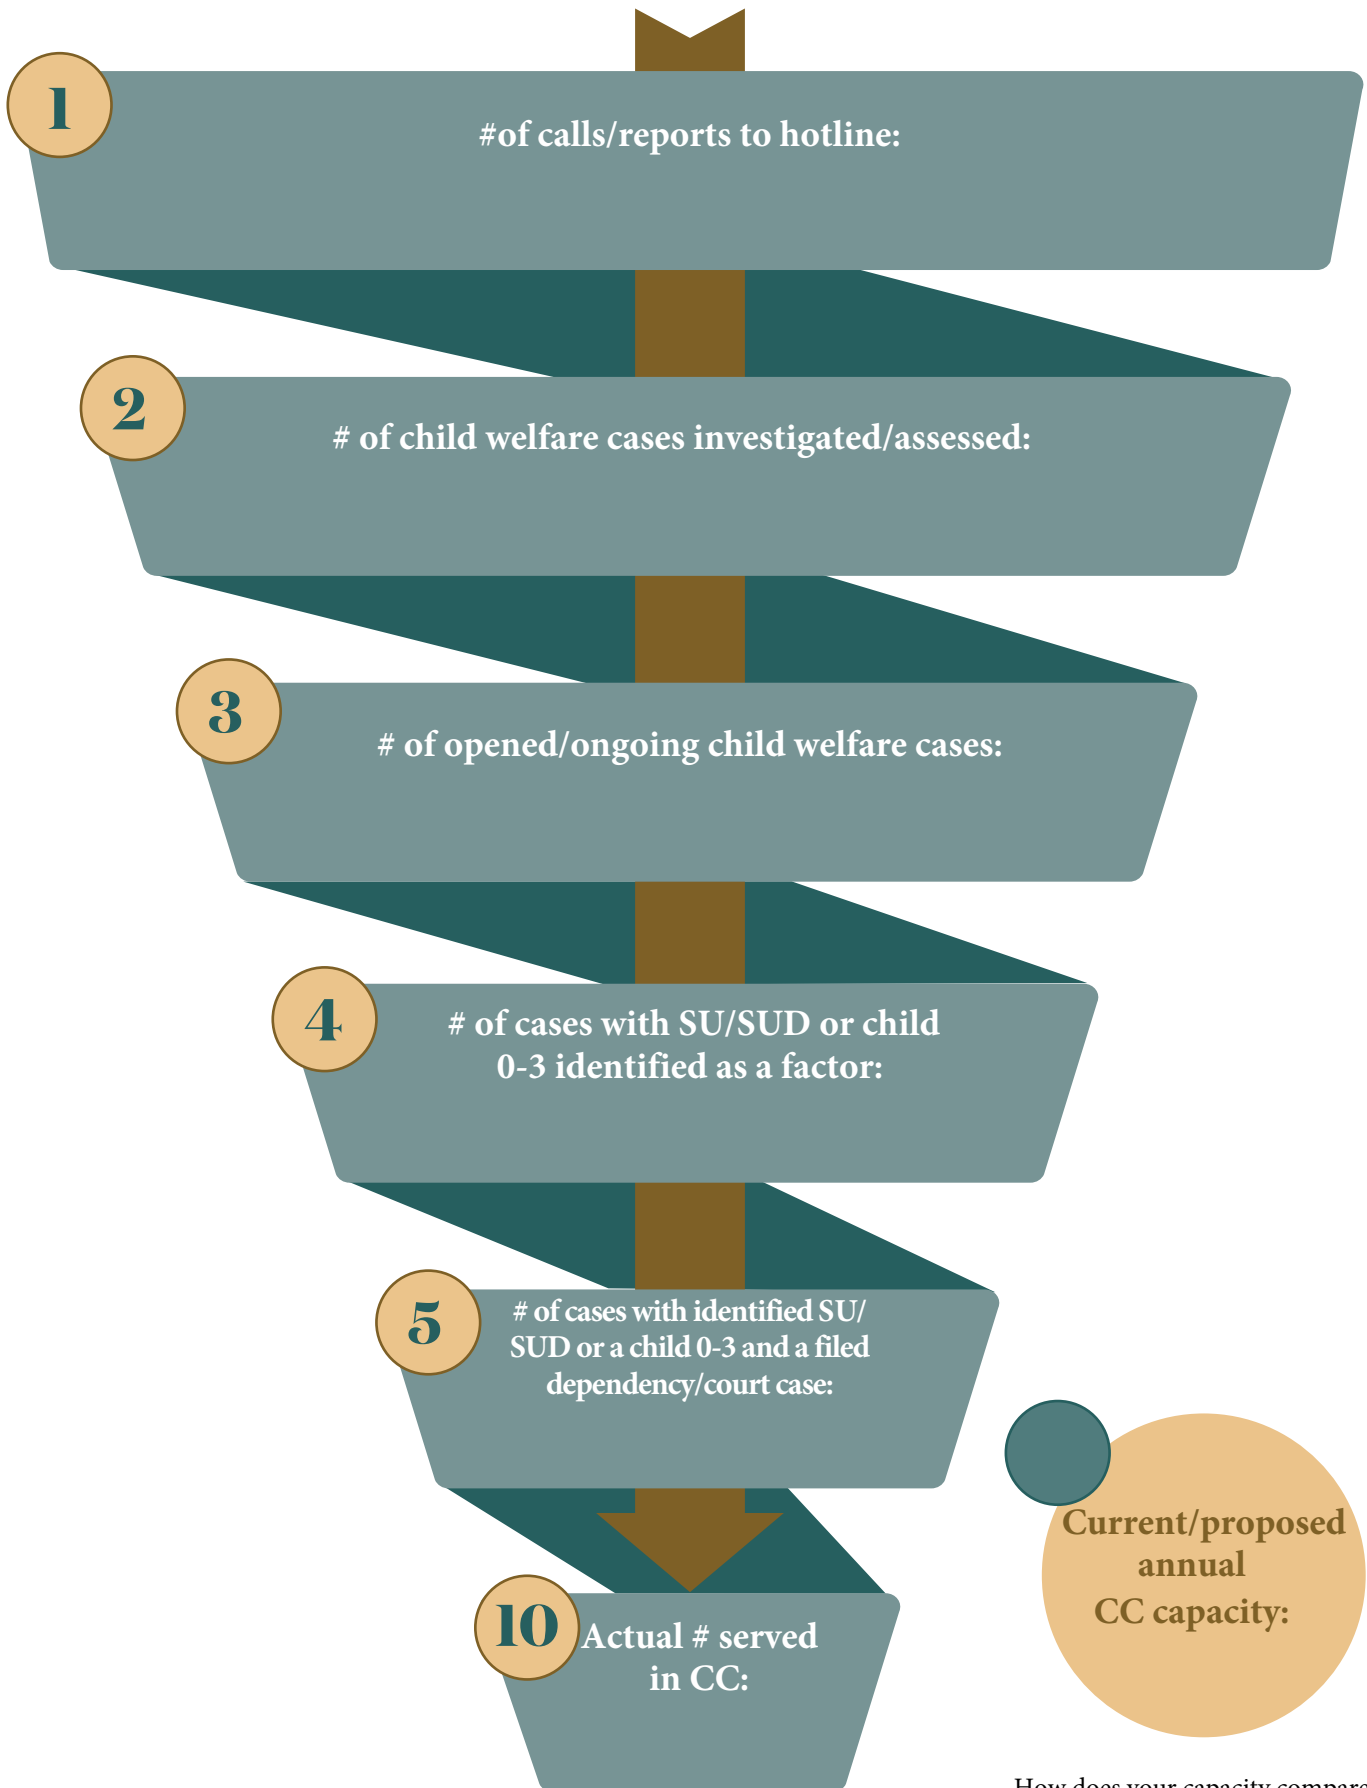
1
#of calls/reports to hotline:

2
# of child welfare cases investigated/assessed:

3
# of opened/ongoing child welfare cases:

4
# of cases with SU/SUD or child 0-3 identified as a factor:

5
# of cases with identified SU/SUD or a child 0-3 and a filed dependency/court case:

10
Actual # served in CC:

Current/proposed annual CC capacity:

How does your capacity compare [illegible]